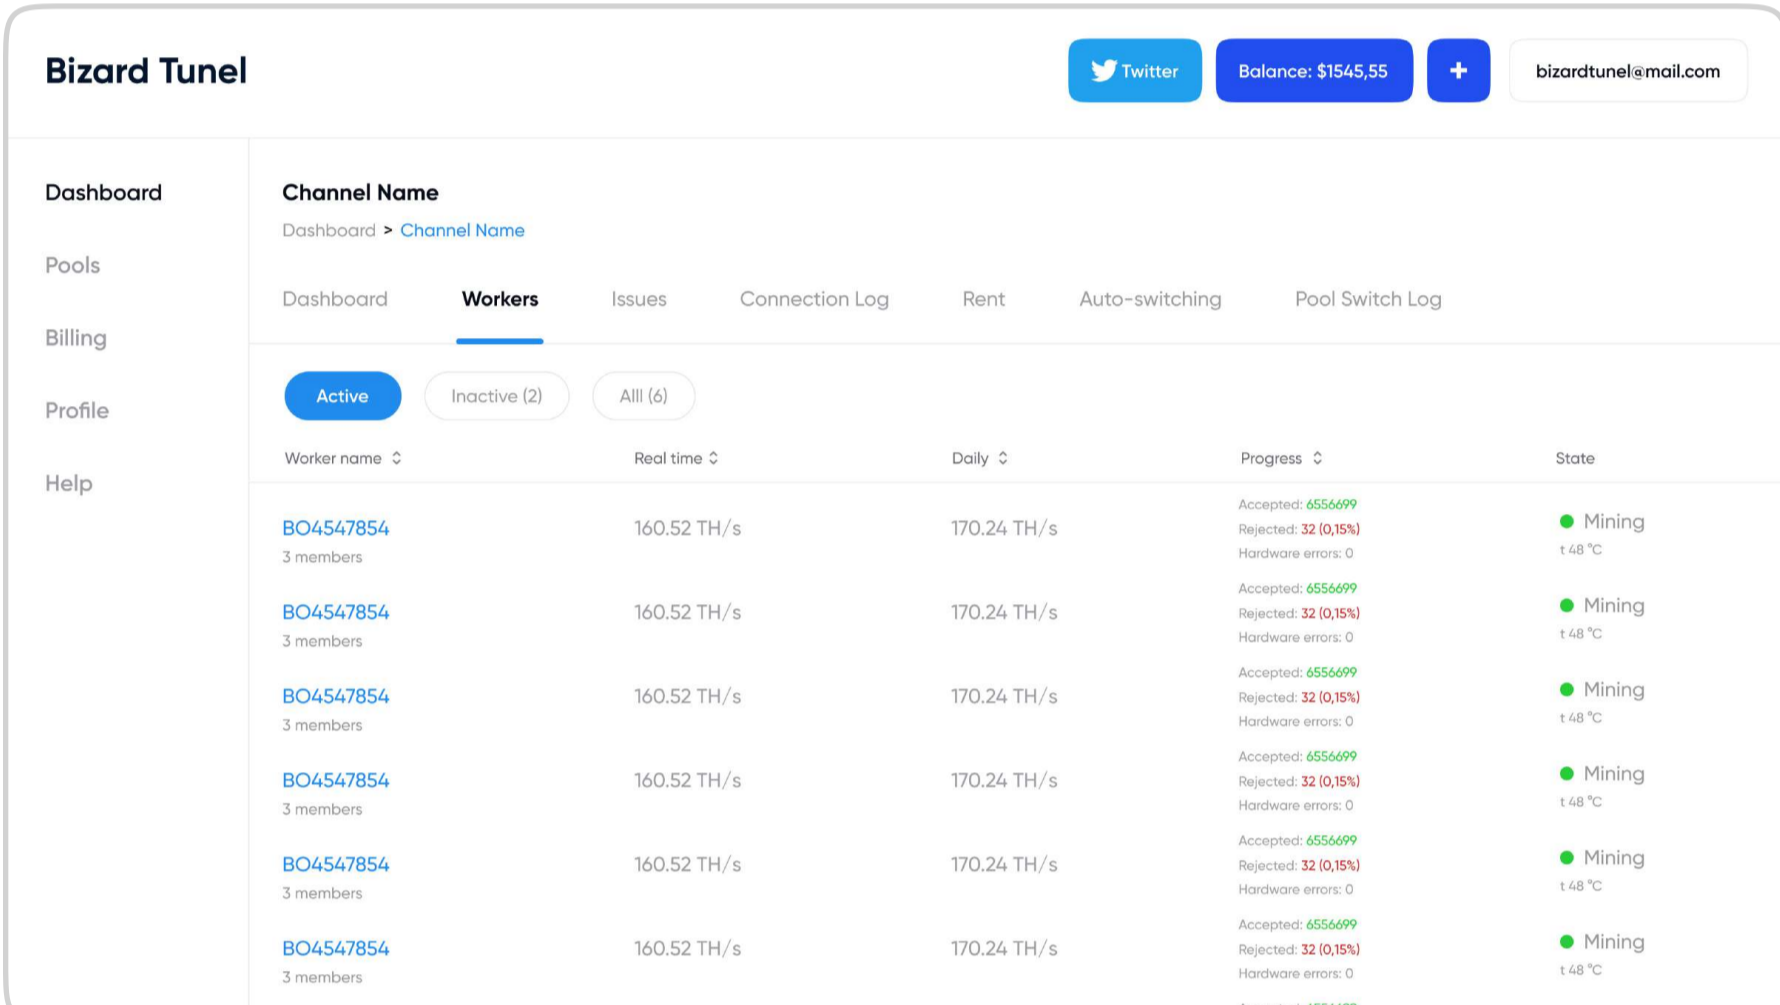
Bizard Tunel

Twitter  Balance: $1545,55  +  bizardtunel@mail.com

Dashboard
Pools
Billing
Profile
Help

Channel Name

Dashboard > Channel Name

Dashboard  Workers  Issues  Connection Log  Rent  Auto-switching  Pool Switch Log

Active  Inactive (2)  All (6)

| Worker name | Real time | Daily | Progress | State |
|---|---|---|---|---|
| BO4547854 3 members | 160.52 TH/s | 170.24 TH/s | Accepted: 6556699 Rejected: 32 (0,15%) Hardware errors: 0 | Mining t 48 °C |
| BO4547854 3 members | 160.52 TH/s | 170.24 TH/s | Accepted: 6556699 Rejected: 32 (0,15%) Hardware errors: 0 | Mining t 48 °C |
| BO4547854 3 members | 160.52 TH/s | 170.24 TH/s | Accepted: 6556699 Rejected: 32 (0,15%) Hardware errors: 0 | Mining t 48 °C |
| BO4547854 3 members | 160.52 TH/s | 170.24 TH/s | Accepted: 6556699 Rejected: 32 (0,15%) Hardware errors: 0 | Mining t 48 °C |
| BO4547854 3 members | 160.52 TH/s | 170.24 TH/s | Accepted: 6556699 Rejected: 32 (0,15%) Hardware errors: 0 | Mining t 48 °C |
| BO4547854 3 members | 160.52 TH/s | 170.24 TH/s | Accepted: 6556699 Rejected: 32 (0,15%) Hardware errors: 0 | Mining t 48 °C |